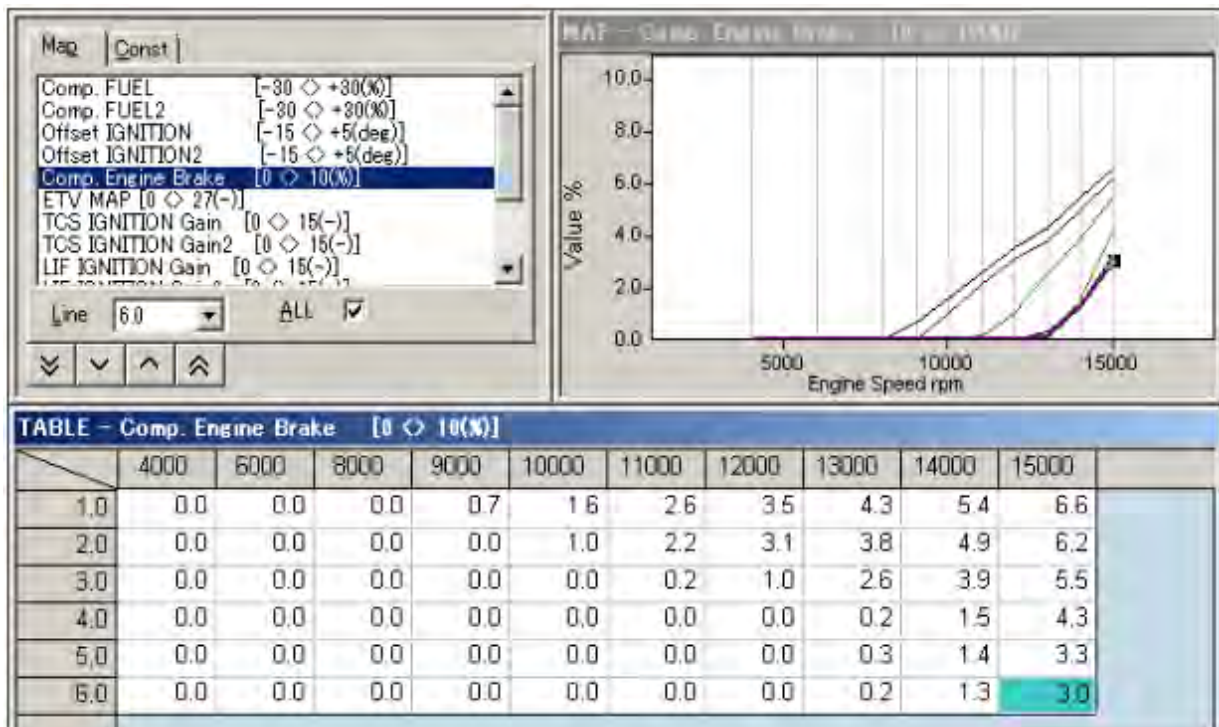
Map | Const

Comp. FUEL [-30 ◇ +30(%)]
Comp. FUEL2 [-30 ◇ +30(%)]
Offset IGNITION [-15 ◇ +5(deg)]
Offset IGNITION2 [-15 ◇ +5(deg)]
Comp. Engine Brake [0 ◇ 10(%)]
ETV MAP [0 ◇ 27(-)]
TCS IGNITION Gain [0 ◇ 15(-)]
TCS IGNITION Gain2 [0 ◇ 15(-)]
LIF IGNITION Gain [0 ◇ 15(-)]
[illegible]

Line 6.0 ALL ☑

MAT – Comp. Engine Brake [0 ◇ 10(%)]

10.0
8.0
6.0
4.0
2.0
0.0
Value %
5000 10000 15000
Engine Speed rpm

TABLE – Comp. Engine Brake [0 ◇ 10(%)]

| | 4000 | 6000 | 8000 | 9000 | 10000 | 11000 | 12000 | 13000 | 14000 | 15000 |
|---|---|---|---|---|---|---|---|---|---|---|
| 1.0 | 0.0 | 0.0 | 0.0 | 0.7 | 1.6 | 2.6 | 3.5 | 4.3 | 5.4 | 6.6 |
| 2.0 | 0.0 | 0.0 | 0.0 | 0.0 | 1.0 | 2.2 | 3.1 | 3.8 | 4.9 | 6.2 |
| 3.0 | 0.0 | 0.0 | 0.0 | 0.0 | 0.0 | 0.2 | 1.0 | 2.6 | 3.9 | 5.5 |
| 4.0 | 0.0 | 0.0 | 0.0 | 0.0 | 0.0 | 0.0 | 0.0 | 0.2 | 1.5 | 4.3 |
| 5.0 | 0.0 | 0.0 | 0.0 | 0.0 | 0.0 | 0.0 | 0.0 | 0.3 | 1.4 | 3.3 |
| 6.0 | 0.0 | 0.0 | 0.0 | 0.0 | 0.0 | 0.0 | 0.0 | 0.2 | 1.3 | 3.0 |